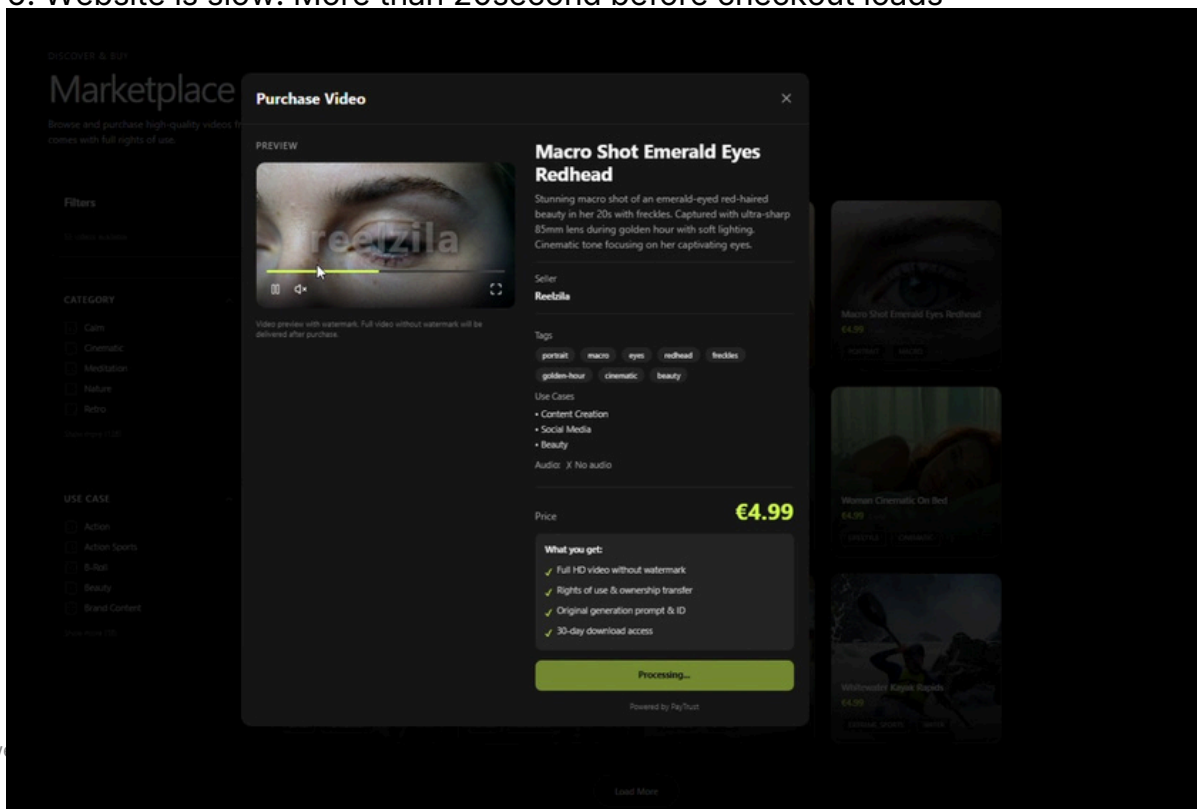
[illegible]. Website is slow. More than 20second before checkout loads

DISCOVER & BUY

Marketplace

Browse and purchase high-quality videos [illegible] comes with full rights of use.

Filters

CATEGORY

Calm

Cinematic

Meditation

Nature

Retro

USE CASE

Action

Action Sports

B-Roll

Beauty

Brand Content

Purchase Video

PREVIEW

reelzila

Video preview with watermark. Full video without watermark will be delivered after purchase.

Macro Shot Emerald Eyes Redhead

Stunning macro shot of an emerald-eyed red-haired beauty in her 20s with freckles. Captured with ultra-sharp 85mm lens during golden hour with soft lighting. Cinematic tone focusing on her captivating eyes.

Seller

Reelzila

Tags

portrait macro eyes redhead freckles golden-hour cinematic beauty

Use Cases

• Content Creation
• Social Media
• Beauty

Audio: X No audio

Price

€4.99

What you get:

✓ Full HD video without watermark
✓ Rights of use & ownership transfer
✓ Original generation prompt & ID
✓ 30-day download access

Processing...

Powered by PayTrust

Macro Shot Emerald Eyes Redhead
€4.99

Woman Cinematic On Bed
€4.99

Whitewater Kayak Rapids
€4.99

Load More